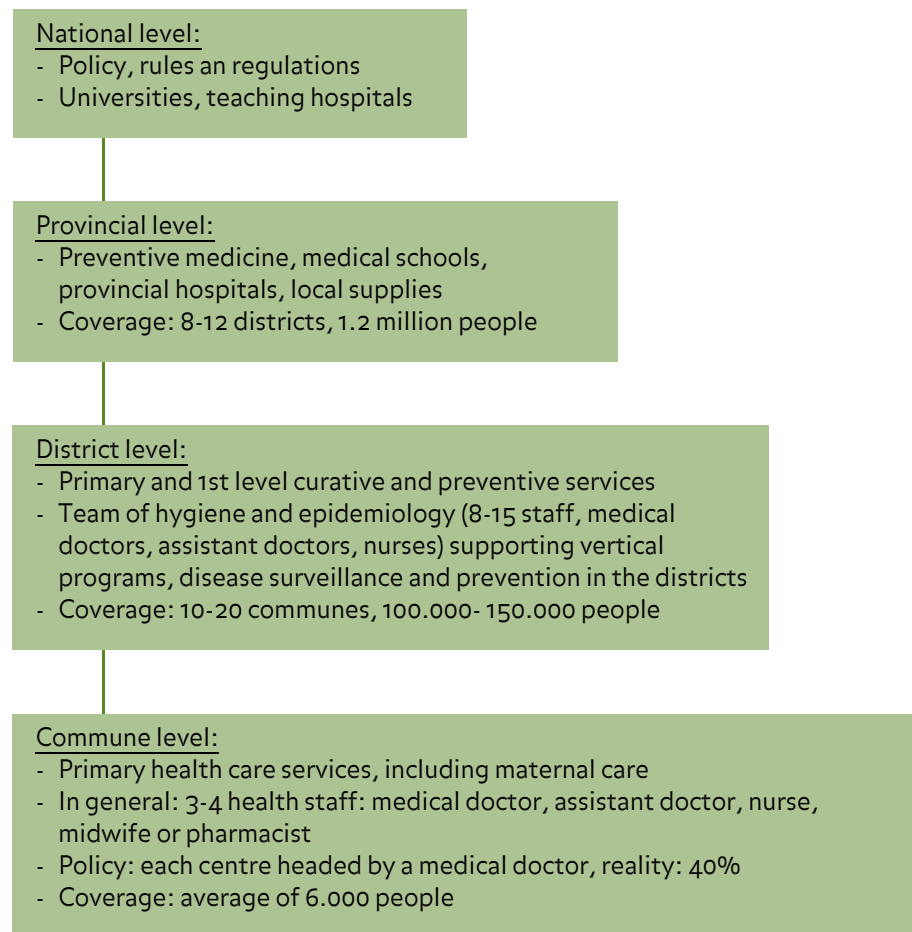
National level:
- Policy, rules an regulations
- Universities, teaching hospitals

Provincial level:
- Preventive medicine, medical schools, provincial hospitals, local supplies
- Coverage: 8-12 districts, 1.2 million people

District level:
- Primary and 1st level curative and preventive services
- Team of hygiene and epidemiology (8-15 staff, medical doctors, assistant doctors, nurses) supporting vertical programs, disease surveillance and prevention in the districts
- Coverage: 10-20 communes, 100.000- 150.000 people

Commune level:
- Primary health care services, including maternal care
- In general: 3-4 health staff: medical doctor, assistant doctor, nurse, midwife or pharmacist
- Policy: each centre headed by a medical doctor, reality: 40%
- Coverage: average of 6.000 people